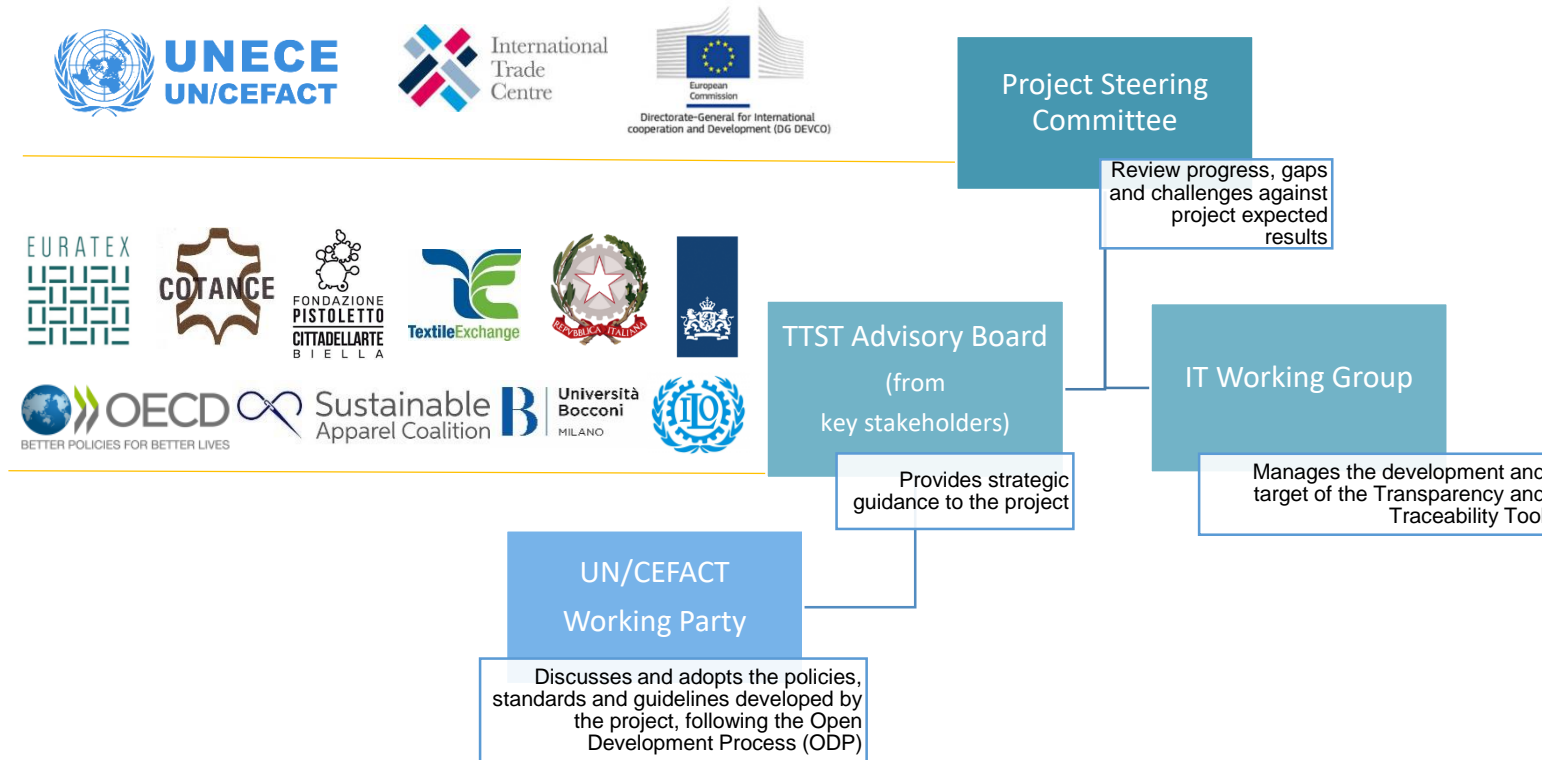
UNECE
UN/CEFACT

International Trade Centre

European Commission
Directorate-General for International cooperation and Development (DG DEVCO)

Project Steering Committee

Review progress, gaps and challenges against project expected results

EURATEX

COTANCE

FONDAZIONE PISTOLETTO CITTADELLARTE BIELLA

TextileExchange

REPVBBLICA ITALIANA

OECD
BETTER POLICIES FOR BETTER LIVES

Sustainable Apparel Coalition

Università Bocconi MILANO

ILO

TTST Advisory Board (from key stakeholders)

Provides strategic guidance to the project

IT Working Group

Manages the development and target of the Transparency and Traceability Tool

UN/CEFACT Working Party

Discusses and adopts the policies, standards and guidelines developed by the project, following the Open Development Process (ODP)